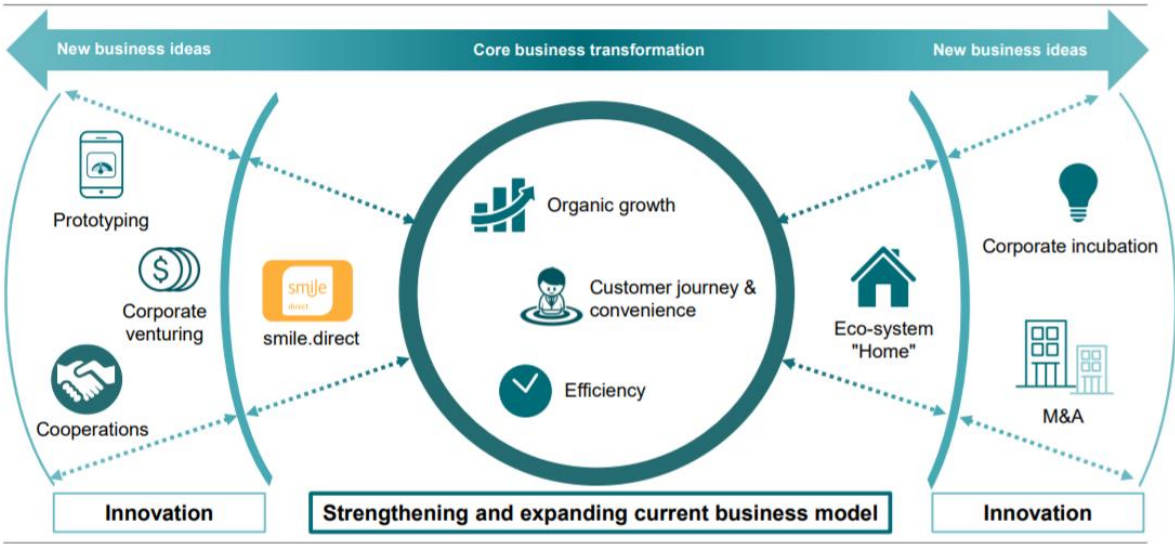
New business ideas

Core business transformation

New business ideas

Prototyping

Corporate venturing

Cooperations

smile direct

smile.direct

Organic growth

Customer journey & convenience

Efficiency

Eco-system "Home"

Corporate incubation

M&A

Innovation

Strengthening and expanding current business model

Innovation